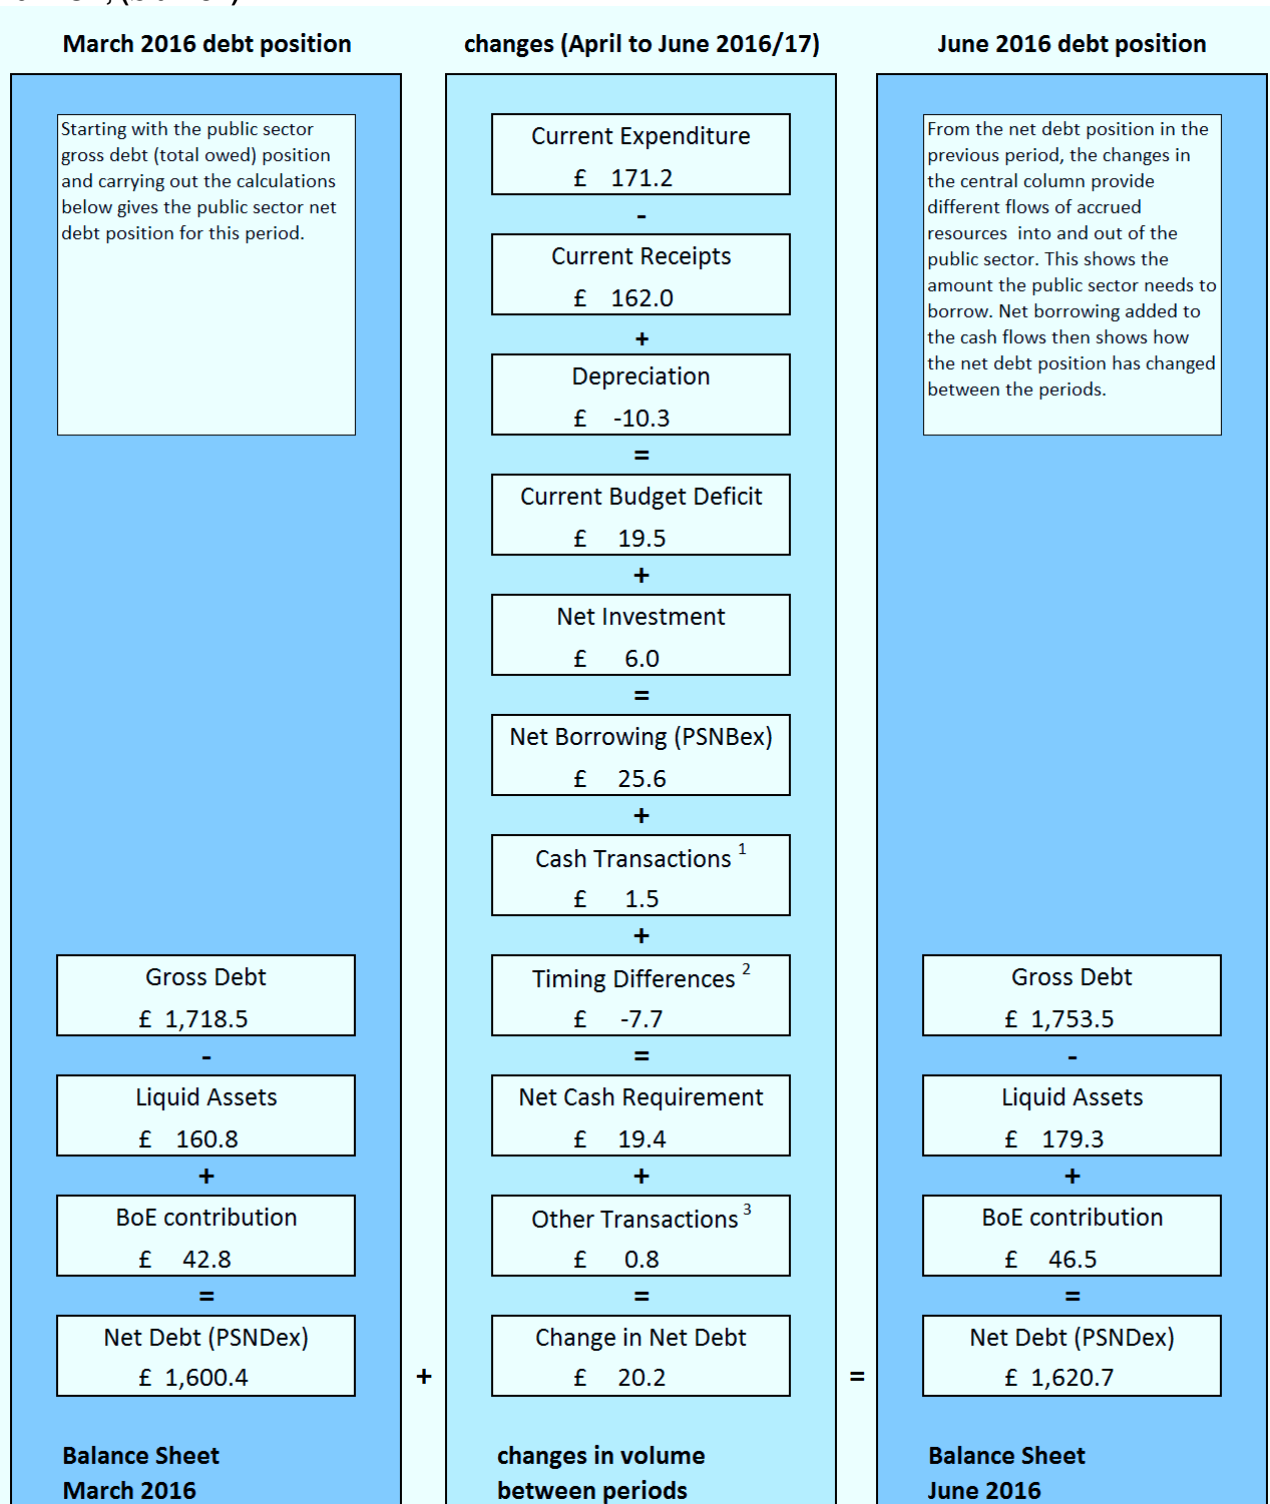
March 2016 debt position

Starting with the public sector gross debt (total owed) position and carrying out the calculations below gives the public sector net debt position for this period.

Gross Debt
£ 1,718.5
-
Liquid Assets
£ 160.8
+
BoE contribution
£ 42.8
=
Net Debt (PSNDex)
£ 1,600.4

Balance Sheet
March 2016

+

changes (April to June 2016/17)

Current Expenditure
£ 171.2
-
Current Receipts
£ 162.0
+
Depreciation
£ -10.3
=
Current Budget Deficit
£ 19.5
+
Net Investment
£ 6.0
=
Net Borrowing (PSNBex)
£ 25.6
+
Cash Transactions $^1$
£ 1.5
+
Timing Differences $^2$
£ -7.7
=
Net Cash Requirement
£ 19.4
+
Other Transactions $^3$
£ 0.8
=
Change in Net Debt
£ 20.2

changes in volume
between periods

=

June 2016 debt position

From the net debt position in the previous period, the changes in the central column provide different flows of accrued resources into and out of the public sector. This shows the amount the public sector needs to borrow. Net borrowing added to the cash flows then shows how the net debt position has changed between the periods.

Gross Debt
£ 1,753.5
-
Liquid Assets
£ 179.3
+
BoE contribution
£ 46.5
=
Net Debt (PSNDex)
£ 1,620.7

Balance Sheet
June 2016